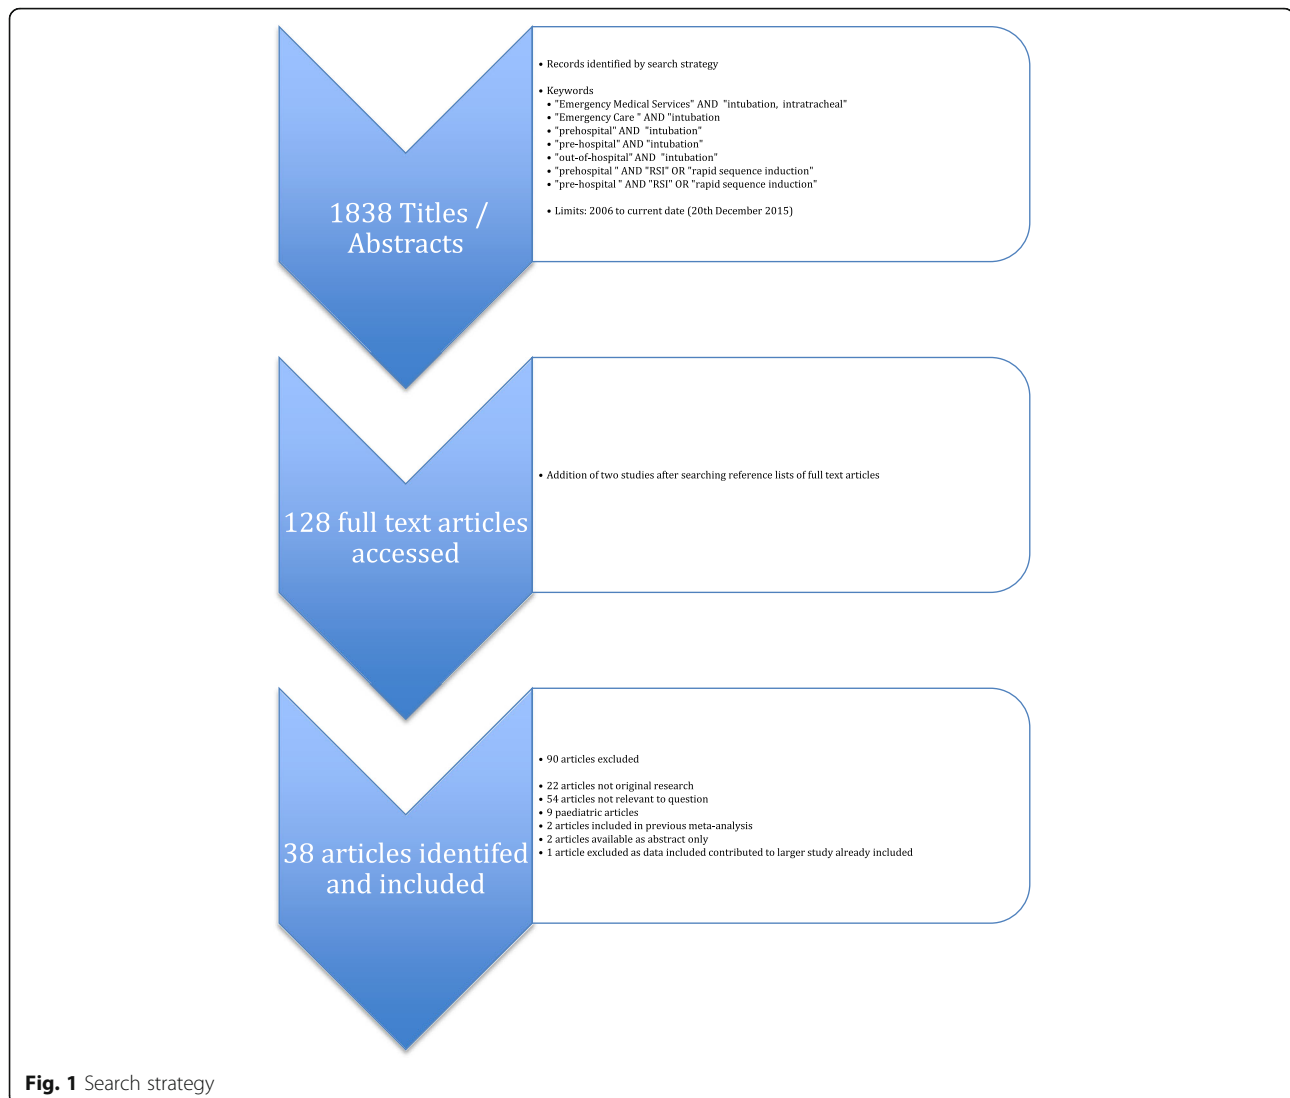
1838 Titles / Abstracts

• Records identified by search strategy

• Keywords
• "Emergency Medical Services" AND "intubation, intratracheal"
• "Emergency Care " AND "intubation
• "prehospital" AND "intubation"
• "pre-hospital" AND "intubation"
• "out-of-hospital" AND "intubation"
• "prehospital " AND "RSI" OR "rapid sequence induction"
• "pre-hospital " AND "RSI" OR "rapid sequence induction"

• Limits: 2006 to current date (20th December 2015)

128 full text articles accessed

• Addition of two studies after searching reference lists of full text articles

38 articles identifed and included

• 90 articles excluded

• 22 articles not original research
• 54 articles not relevant to question
• 9 paediatric articles
• 2 articles included in previous meta-analysis
• 2 articles available as abstract only
• 1 article excluded as data included contributed to larger study already included

Fig. 1 Search strategy